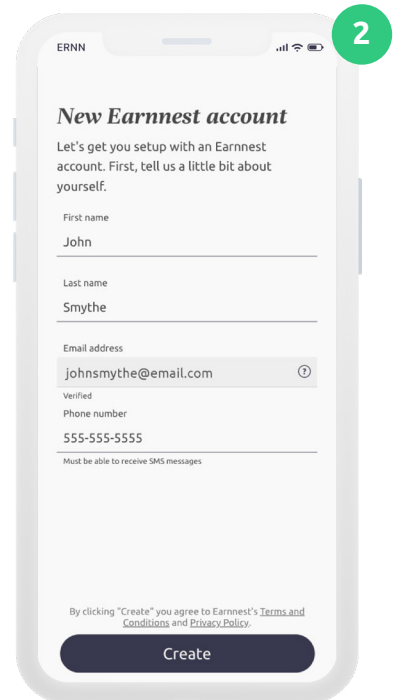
2

ERNN

New Earnnest account

Let's get you setup with an Earnnest account. First, tell us a little bit about yourself.

First name

John

Last name

Smythe

Email address

johnsmythe@email.com

Verified

Phone number

555-555-5555

Must be able to receive SMS messages

By clicking "Create" you agree to Earnnest's Terms and Conditions and Privacy Policy.

Create